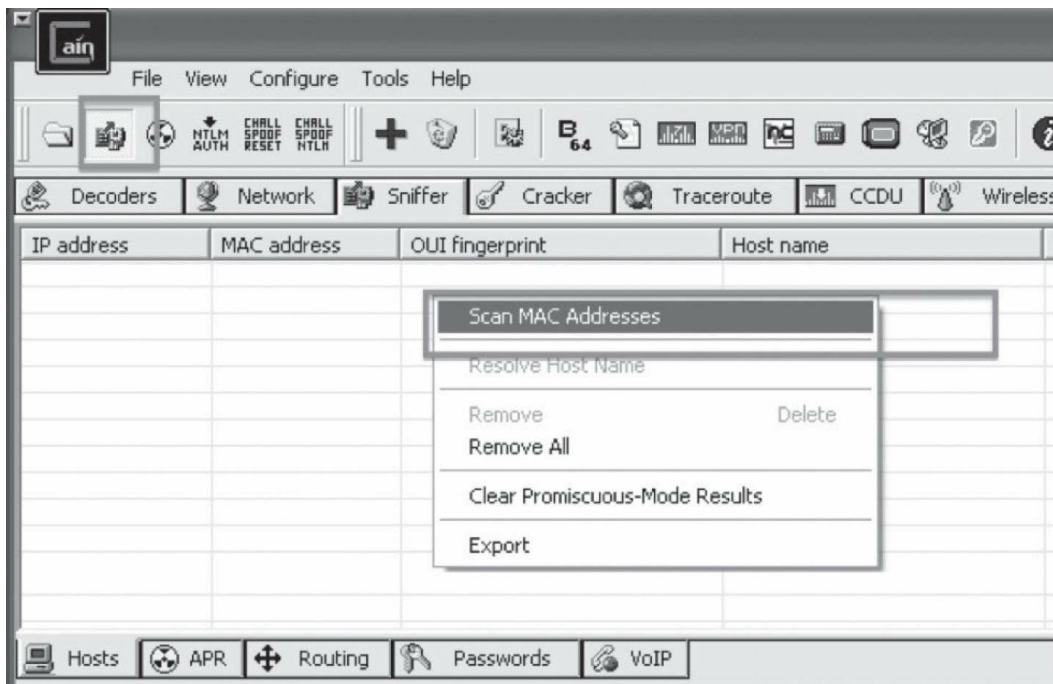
aiŋ

File View Configure Tools Help

NTLM AUTH CHALL SPOOF RESET CHALL SPOOF NTLM

B 64

Decoders | Network | Sniffer | Cracker | Traceroute | CCDU | Wireless

| IP address | MAC address | OUI fingerprint | Host name |
|---|---|---|---|

Scan MAC Addresses

Resolve Host Name

Remove Delete

Remove All

Clear Promiscuous-Mode Results

Export

Hosts | APR | Routing | Passwords | VoIP